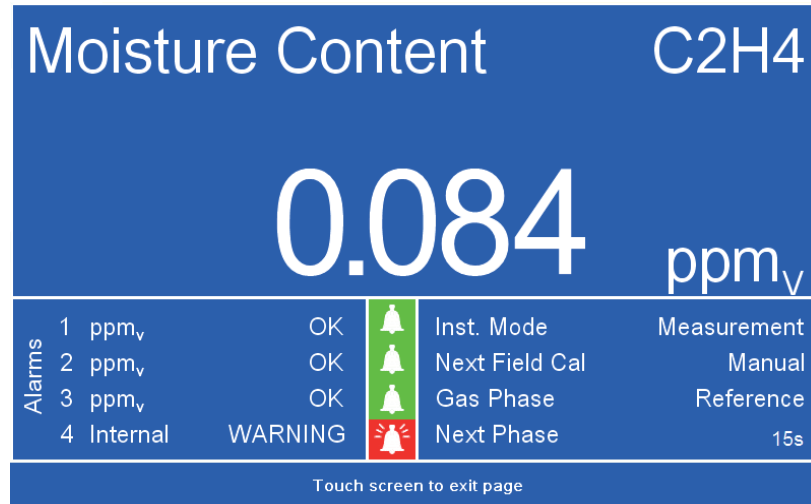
Moisture Content C2H4

0.084 $ppm_V$

Alarms

| | | | |
|---|---|---|---|
| 1 $ppm_v$ | OK | Inst. Mode | Measurement |
| 2 $ppm_v$ | OK | Next Field Cal | Manual |
| 3 $ppm_v$ | OK | Gas Phase | Reference |
| 4 Internal | WARNING | Next Phase | 15s |

Touch screen to exit page